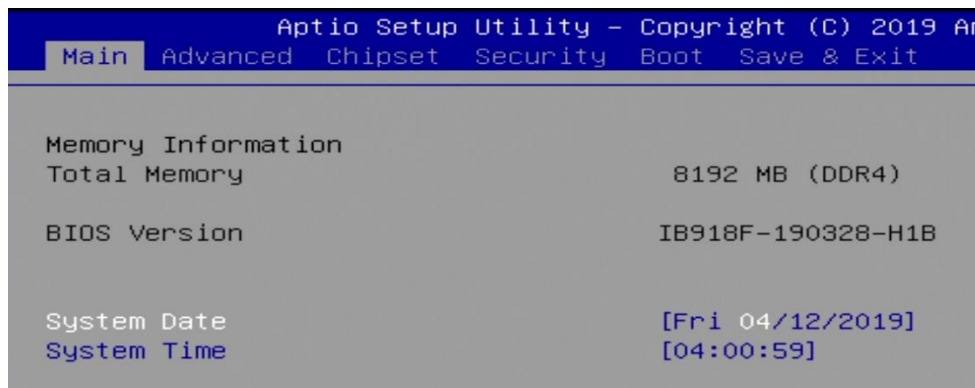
Aptio Setup Utility – Copyright (C) 2019 Ar
Main Advanced Chipset Security Boot Save & Exit

Memory Information
Total Memory 8192 MB (DDR4)

BIOS Version IB918F-190328-H1B

System Date [Fri 04/12/2019]
System Time [04:00:59]